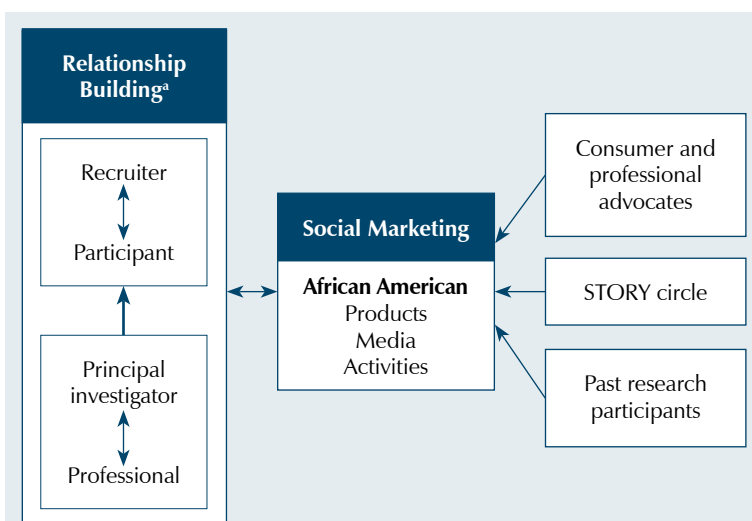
Relationship Building$^a$

Recruiter

Participant

Principal investigator

Professional

Social Marketing

African American
Products
Media
Activities

Consumer and professional advocates

STORY circle

Past research participants